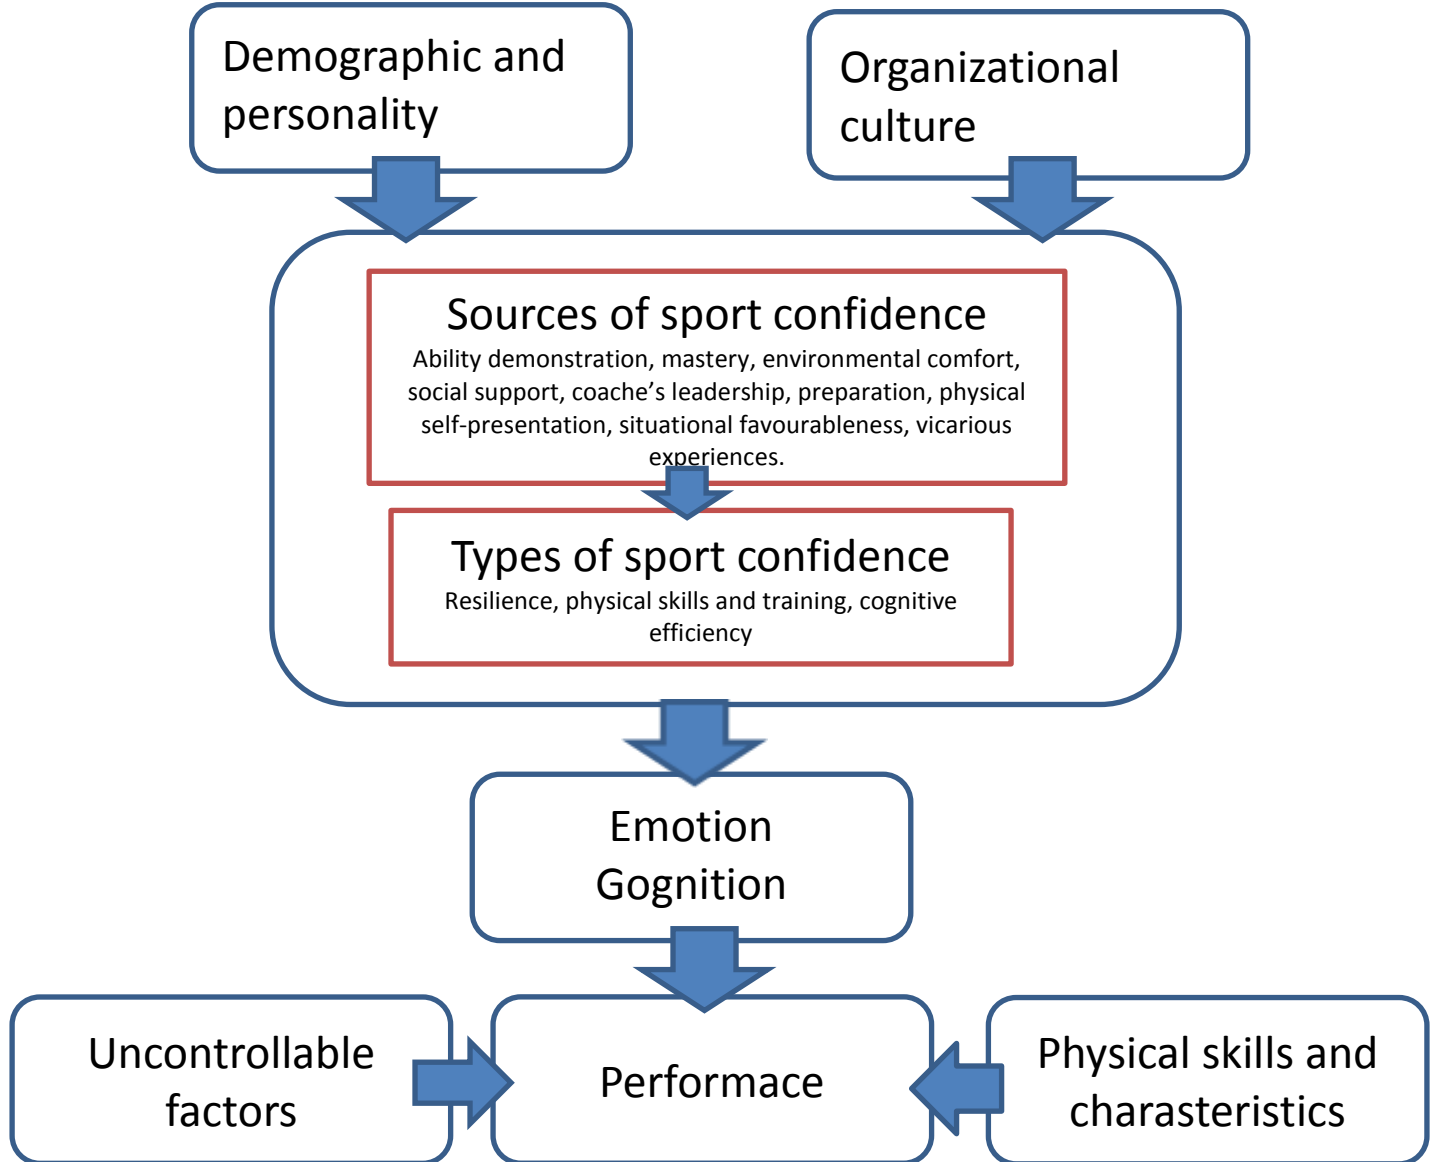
Demographic and personality

Organizational culture

Sources of sport confidence
Ability demonstration, mastery, environmental comfort, social support, coache’s leadership, preparation, physical self-presentation, situational favourableness, vicarious experiences.

Types of sport confidence
Resilience, physical skills and training, cognitive efficiency

Emotion
Gognition

Uncontrollable factors

Performace

Physical skills and charasteristics